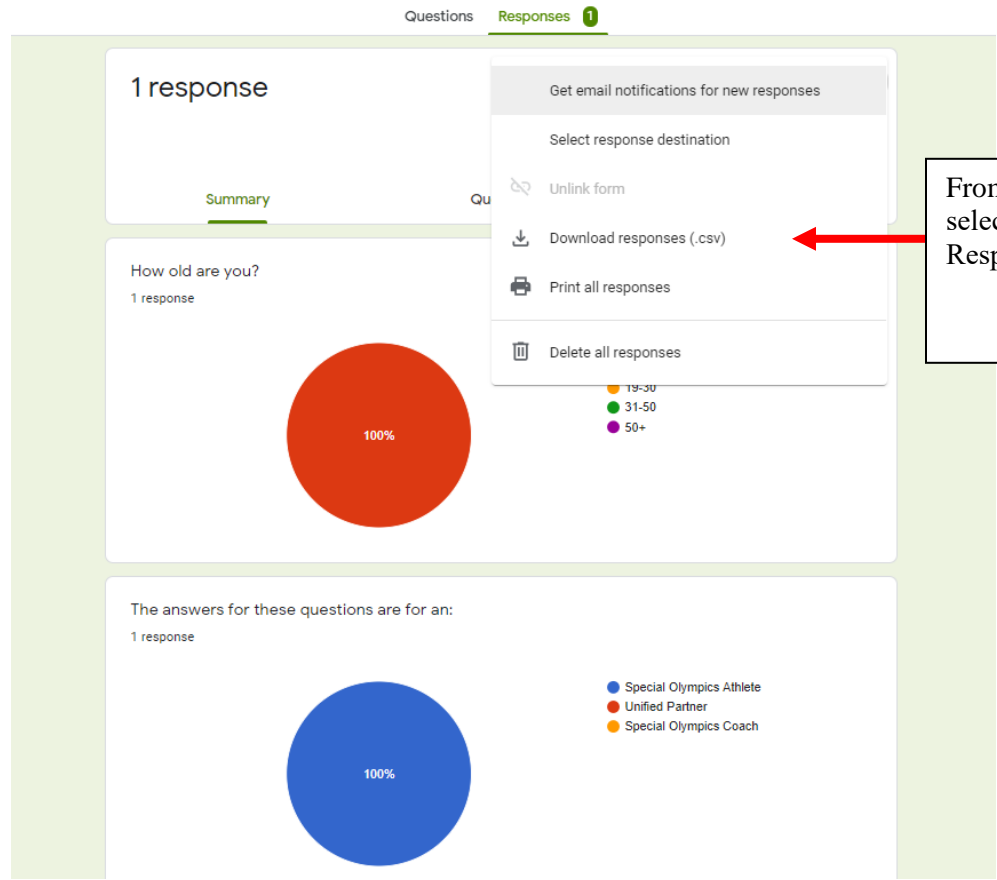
Questions Responses 1

1 response

Summary Qu

Get email notifications for new responses

Select response destination

Unlink form

Download responses (.csv)

Print all responses

Delete all responses

Fron selec Resp

How old are you?

1 response

100%

19-30
31-50
50+

The answers for these questions are for an:

1 response

100%

Special Olympics Athlete
Unified Partner
Special Olympics Coach